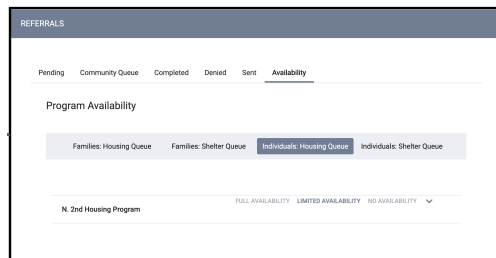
REFERRALS

Pending Community Queue Completed Denied Sent Availability

Program Availability

Families: Housing Queue Families: Shelter Queue Individuals: Housing Queue Individuals: Shelter Queue

N. 2nd Housing Program

FULL AVAILABILITY LIMITED AVAILABILITY NO AVAILABILITY